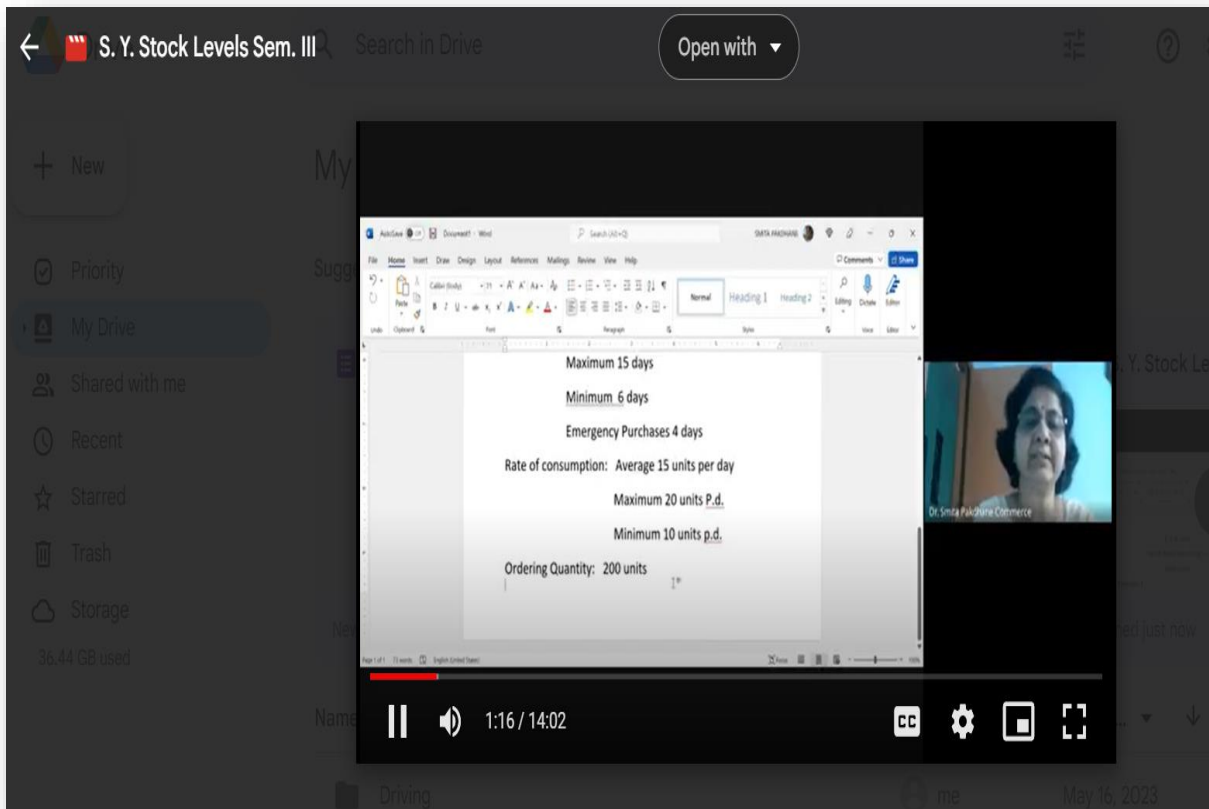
S. Y. Stock Levels Sem. III

Search in Drive

Open with

New

Priority

My Drive

Shared with me

Recent

Starred

Trash

Storage

36.44 GB used

My

Sugg

AutoSave Document1 - Word

Search (Alt+Q)

SMITA PAKDHANE

File Home Insert Draw Design Layout References Mailings Review View Help

Comments Share

Paste Calibri (Body) 11

Normal Heading 1 Heading 2

Editing Dictate Editor

Undo Clipboard Font Paragraph Styles Voice Editor

Maximum 15 days

Minimum 6 days

Emergency Purchases 4 days

Rate of consumption: Average 15 units per day

Maximum 20 units P.d.

Minimum 10 units p.d.

Ordering Quantity: 200 units

Page 1 of 1 73 words English (United States)

Focus 100%

Dr. Smita Pakdhane Commerce

Y. Stock Le

ed just now

Name

1:16 / 14:02

Driving

me

May 16, 2023